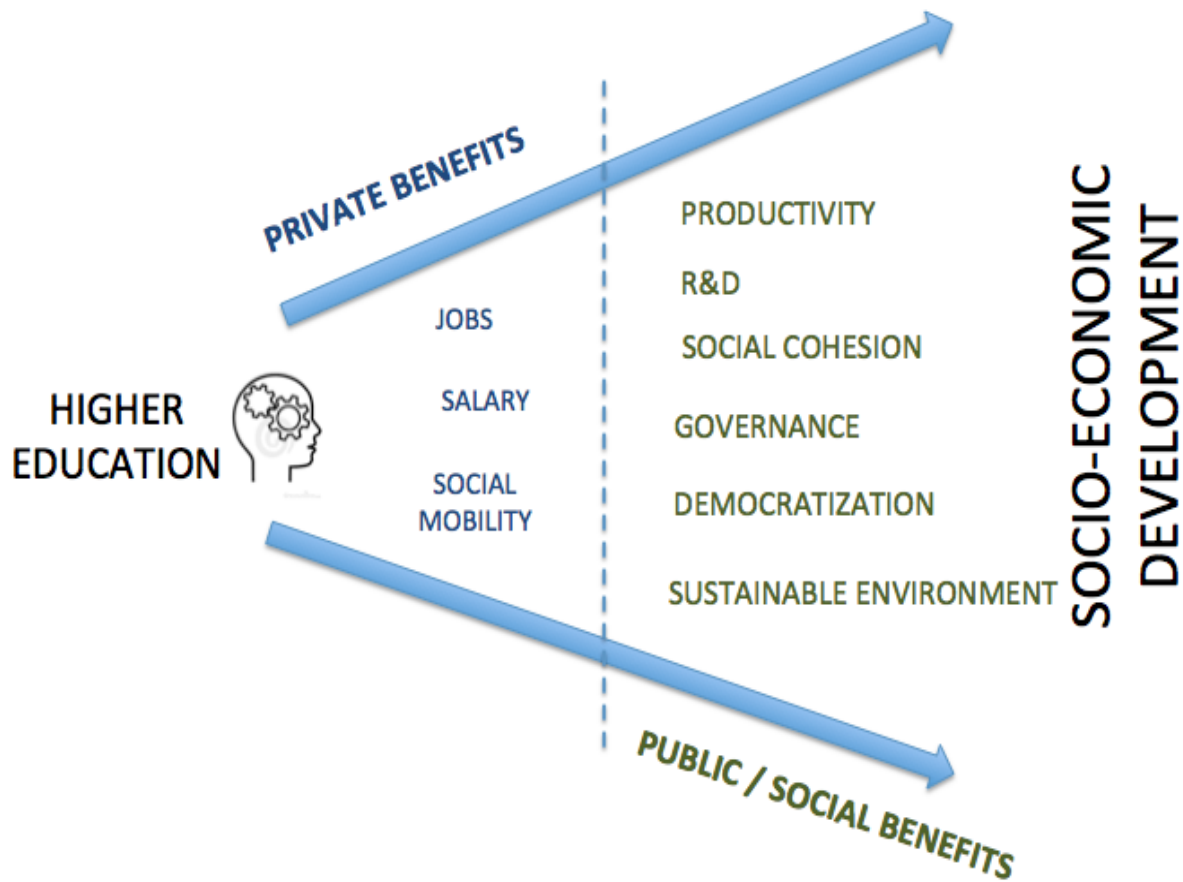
PRIVATE BENEFITS

HIGHER EDUCATION

JOBS

SALARY

SOCIAL MOBILITY

PRODUCTIVITY

R&D

SOCIAL COHESION

GOVERNANCE

DEMOCRATIZATION

SUSTAINABLE ENVIRONMENT

SOCIO-ECONOMIC DEVELOPMENT

PUBLIC / SOCIAL BENEFITS